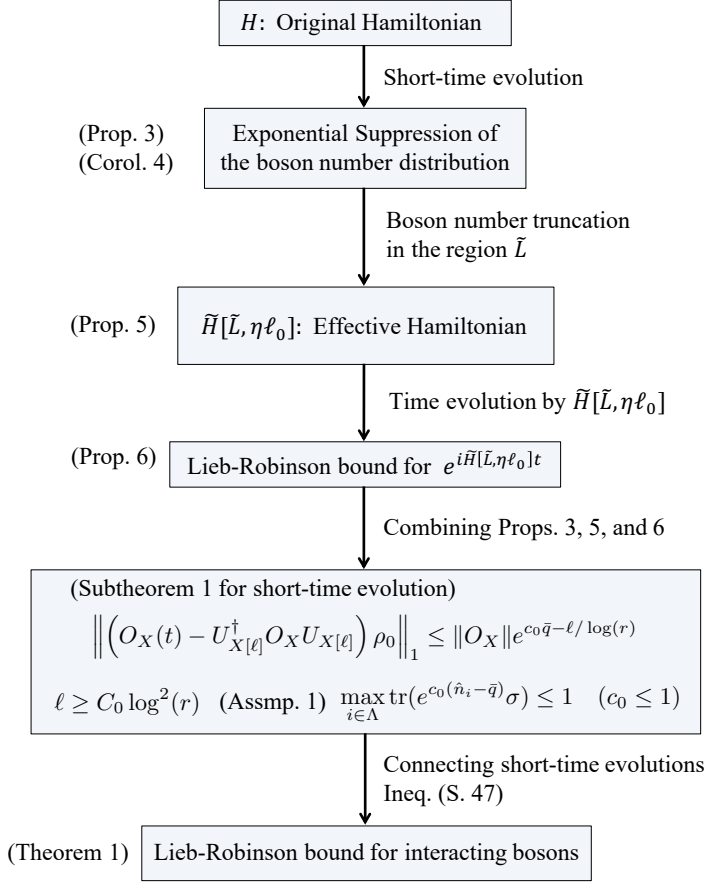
$H$: Original Hamiltonian

Short-time evolution

(Prop. 3)
(Corol. 4)

Exponential Suppression of the boson number distribution

Boson number truncation in the region $\tilde{L}$

(Prop. 5)

$\tilde{H}[\tilde{L}, \eta \ell_0]$: Effective Hamiltonian

Time evolution by $\tilde{H}[\tilde{L}, \eta \ell_0]$

(Prop. 6)

Lieb-Robinson bound for $e^{i\tilde{H}[\tilde{L},\eta\ell_0]t}$

Combining Props. 3, 5, and 6

(Subtheorem 1 for short-time evolution)

$\left\| \left( O_X(t) - U_{X[\ell]}^{\dagger} O_X U_{X[\ell]} \right) \rho_0 \right\|_1 \leq \|O_X\| e^{c_0 \bar{q} - \ell / \log(r)}$

$\ell \geq C_0 \log^2(r)$ (Assmp. 1) $\max_{i \in \Lambda} \mathrm{tr}(e^{c_0(\hat{n}_i - \bar{q})} \sigma) \leq 1$ $(c_0 \leq 1)$

Connecting short-time evolutions
Ineq. (S. 47)

(Theorem 1)

Lieb-Robinson bound for interacting bosons